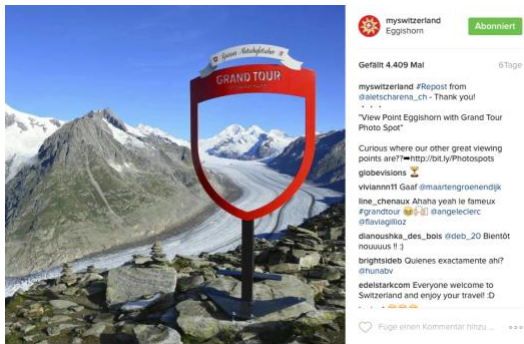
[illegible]
GRAND TOUR

myswitzerland
Eggishorn
Abonniert

Gefällt 4.409 Mal
6 Tage

myswitzerland #Repost from @aletscharena_ch - Thank you!
. . .
"View Point Eggishorn with Grand Tour Photo Spot"

Curious where our other great viewing points are??➡http://bit.ly/Photospots

globevisions 🏆

viviannn11 Gaaf @maartengroenendijk

line_chenaux Ahaha yeah le fameux #grandtour 😂 @angeleclerc @flaviagilliOZ

dianoushka_des_bois @deb_20 Bientôt nouuuus !! :)

brightsideb Quienes exactamente ahi? @hunabv

edelstarkcom Everyone welcome to Switzerland and enjoy your travel! :D

Füge einen Kommentar hinzu ...